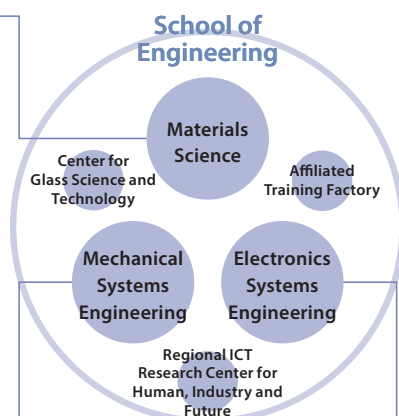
School of Engineering

Materials Science

Center for Glass Science and Technology

Affiliated Training Factory

Mechanical Systems Engineering

Electronics Systems Engineering

Regional ICT Research Center for Human, Industry and Future